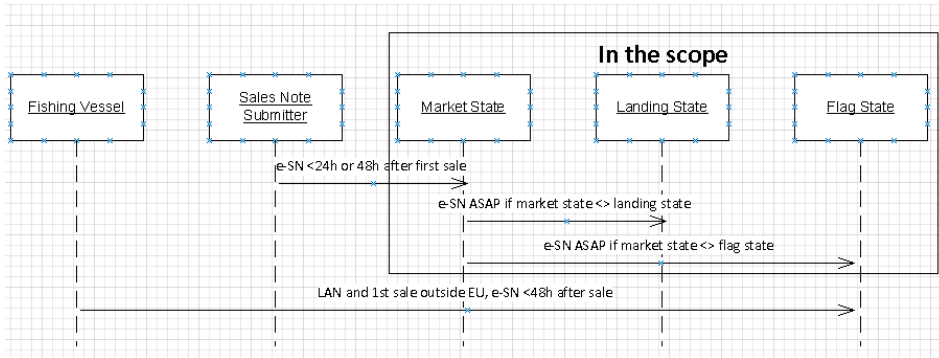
In the scope

Fishing Vessel

Sales Note Submitter

Market State

Landing State

Flag State

e-SN <24h or 48h after first sale

e-SN ASAP if market state <> landing state

e-SN ASAP if market state <> flag state

LAN and 1st sale outside EU, e-SN <48h after sale